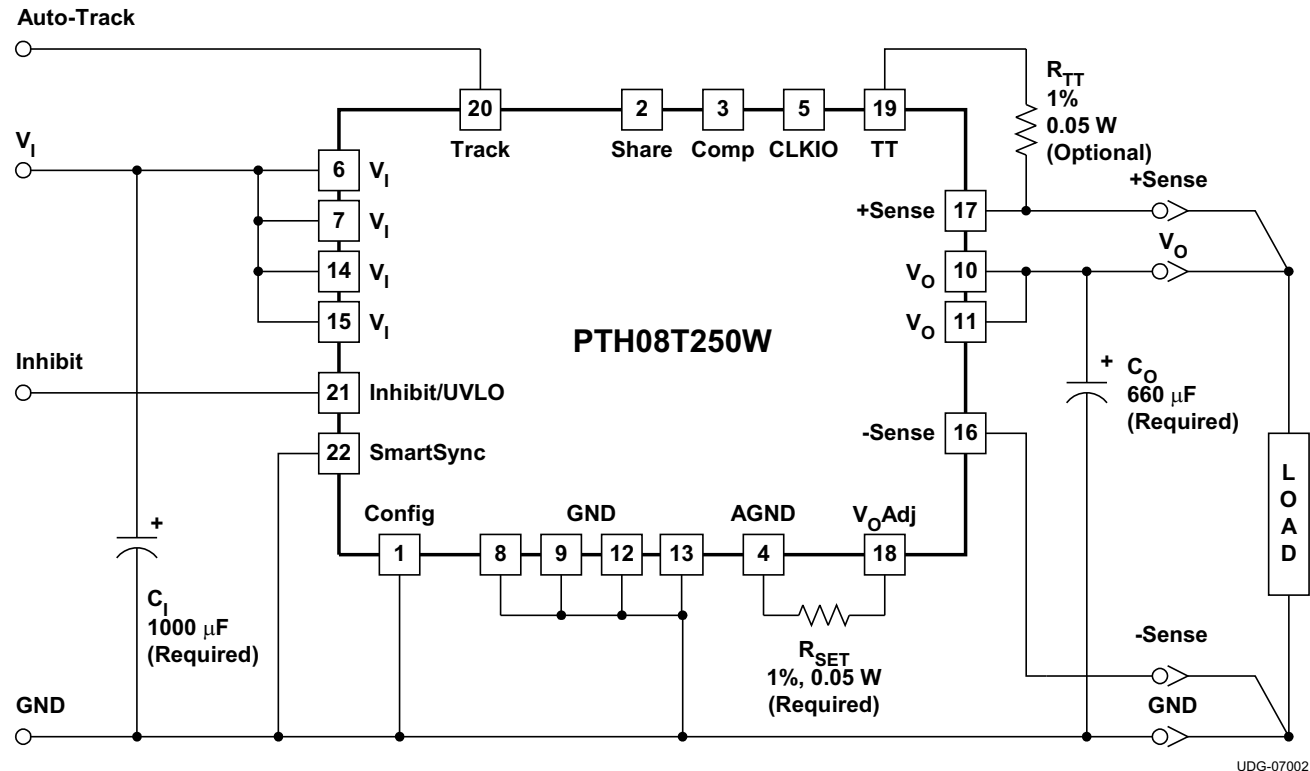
Auto-Track

20 Track
2 Share
3 Comp
5 CLKIO
19 TT

$R_{TT}$
1%
0.05 W
(Optional)

$V_I$

6 $V_I$
7 $V_I$
14 $V_I$
15 $V_I$

+Sense 17
+Sense
$V_O$
$V_O$ 10
$V_O$ 11

PTH08T250W

Inhibit
21 Inhibit/UVLO
22 SmartSync

+
$C_O$
660 μF
(Required)

-Sense 16

L
O
A
D

Config
1
GND
8
9
12
13
AGND
4
$V_O$Adj
18

+
$C_I$
1000 μF
(Required)

$R_{SET}$
1%, 0.05 W
(Required)

-Sense

GND
GND

UDG-07002